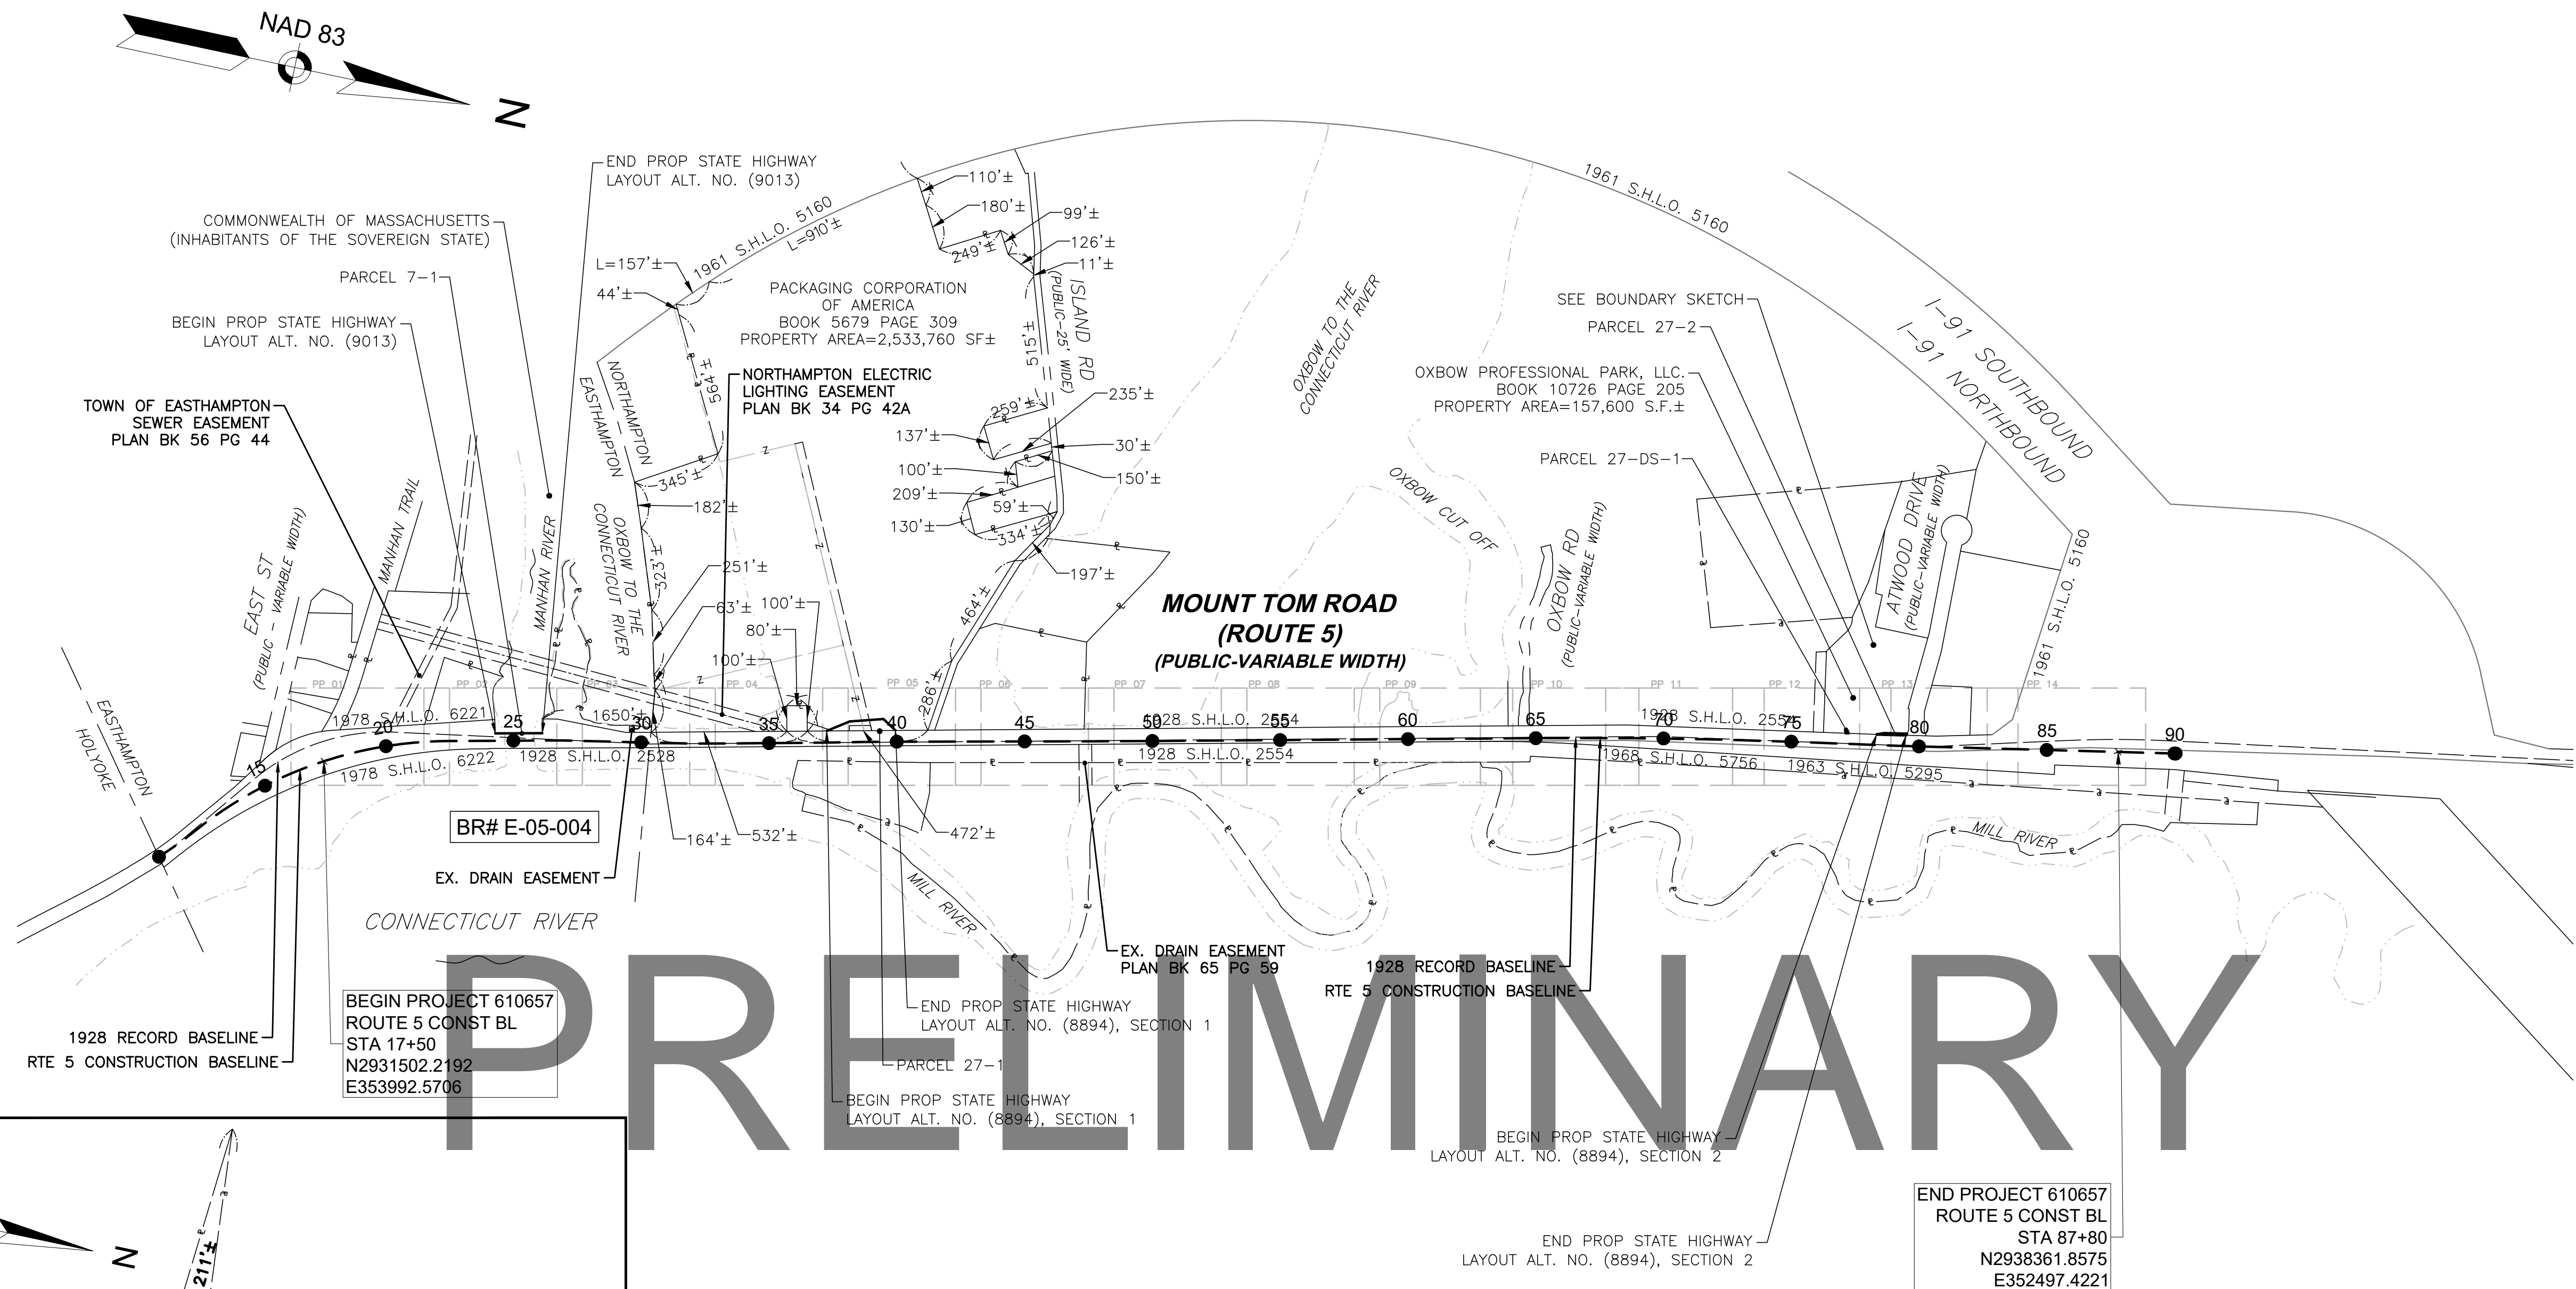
NAD 83

N

END PROP STATE HIGHWAY
LAYOUT ALT. NO. (9013)

COMMONWEALTH OF MASSACHUSETTS
(INHABITANTS OF THE SOVEREIGN STATE)

PARCEL 7-1

BEGIN PROP STATE HIGHWAY
LAYOUT ALT. NO. (9013)

TOWN OF EASTHAMPTON
SEWER EASEMENT
PLAN BK 56 PG 44

L=157'±
44'±
1961 S.H.L.O. 5160
L=910'±

PACKAGING CORPORATION
OF AMERICA
BOOK 5679 PAGE 309
PROPERTY AREA=2,533,760 SF±

NORTHAMPTON ELECTRIC
LIGHTING EASEMENT
PLAN BK 34 PG 42A

110'±
180'±
99'±
249'±
126'±
11'±
515'±
ISLAND RD
(PUBLIC-25' WIDE)
564'±
235'±
259'±
137'±
30'±
100'±
150'±
209'±
59'±
130'±
334'±
197'±
345'±
182'±
323'±
251'±
63'±
100'±
80'±
100'±
464'±
286'±

NORTHAMPTON
EASTHAMPTON

OXBOW TO THE CONNECTICUT RIVER

1961 S.H.L.O. 5160

SEE BOUNDARY SKETCH
PARCEL 27-2
OXBOW PROFESSIONAL PARK, LLC.
BOOK 10726 PAGE 205
PROPERTY AREA=157,600 S.F.±
PARCEL 27-DS-1

I-91 SOUTHBOUND
I-91 NORTHBOUND

OXBOW CUT OFF
OXBOW RD
(PUBLIC-VARIABLE WIDTH)
ATWOOD DRIVE
(PUBLIC-VARIABLE WIDTH)
1961 S.H.L.O. 5160

MANHAN TRAIL
MANHAN RIVER
EAST ST
(PUBLIC - VARIABLE WIDTH)

MOUNT TOM ROAD
(ROUTE 5)
(PUBLIC-VARIABLE WIDTH)

PP 01 PP 02 PP 03 PP 04 PP 05 PP 06 PP 07 PP 08 PP 09 PP 10 PP 11 PP 12 PP 13 PP 14

1978 S.H.L.O. 6221
1650'±
1928 S.H.L.O. 2554
1928 S.H.L.O. 2554
1978 S.H.L.O. 6222
1928 S.H.L.O. 2528
1928 S.H.L.O. 2554
1968 S.H.L.O. 5756
1963 S.H.L.O. 5295

15 20 25 30 35 40 45 50 55 60 65 70 75 80 85 90

EASTHAMPTON
HOLYOKE

BR# E-05-004

164'±
532'±
472'±

EX. DRAIN EASEMENT

CONNECTICUT RIVER
MILL RIVER
MILL RIVER

EX. DRAIN EASEMENT
PLAN BK 65 PG 59

1928 RECORD BASELINE
RTE 5 CONSTRUCTION BASELINE

END PROP STATE HIGHWAY
LAYOUT ALT. NO. (8894), SECTION 1

PARCEL 27-1

BEGIN PROP STATE HIGHWAY
LAYOUT ALT. NO. (8894), SECTION 1

1928 RECORD BASELINE
RTE 5 CONSTRUCTION BASELINE

BEGIN PROJECT 610657
ROUTE 5 CONST BL
STA 17+50
N2931502.2192
E353992.5706

PRELIMINARY

BEGIN PROP STATE HIGHWAY
LAYOUT ALT. NO. (8894), SECTION 2

END PROP STATE HIGHWAY
LAYOUT ALT. NO. (8894), SECTION 2

END PROJECT 610657
ROUTE 5 CONST BL
STA 87+80
N2938361.8575
E352497.4221

N
211'±